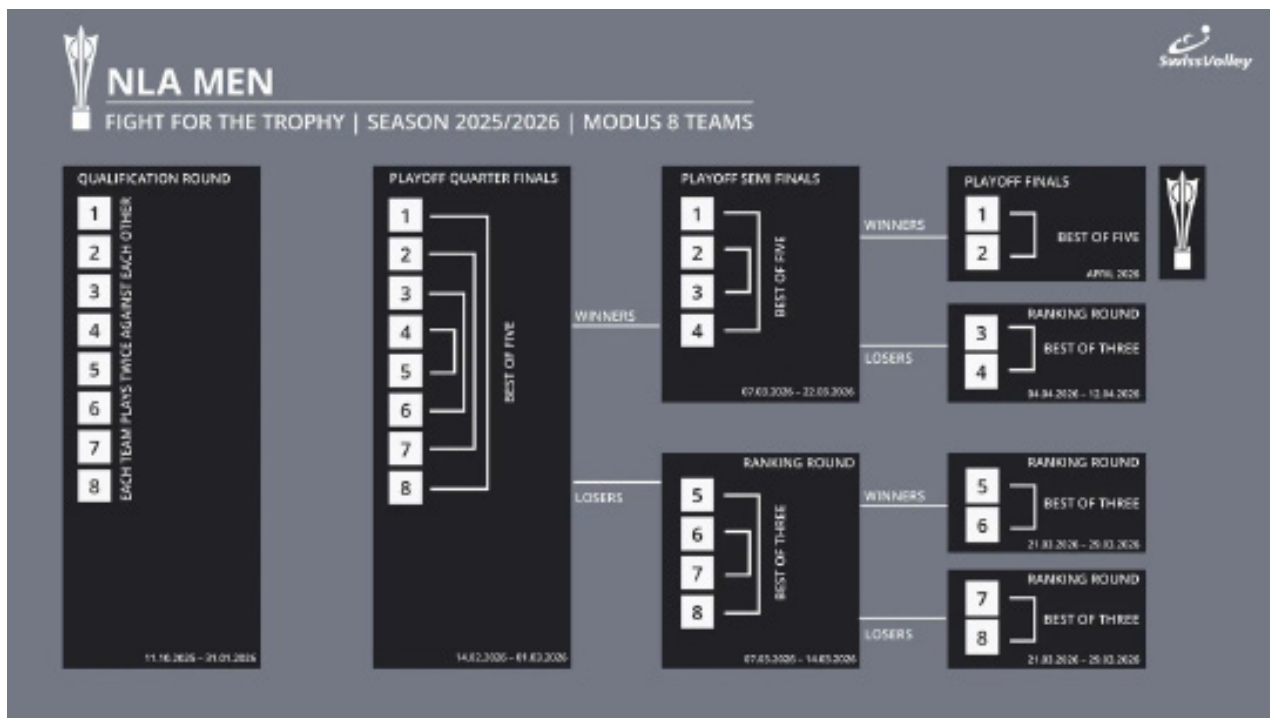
NLA MEN

FIGHT FOR THE TROPHY | SEASON 2025/2026 | MODUS 8 TEAMS

SwissVolley

QUALIFICATION ROUND

1
2
3
4
5
6
7
8

EACH TEAM PLAYS TWICE AGAINST EACH OTHER

11.10.2025 – 21.01.2026

PLAYOFF QUARTER FINALS

1
2
3
4
5
6
7
8

BEST OF FIVE

14.02.2026 – 01.03.2026

WINNERS

LOSERS

PLAYOFF SEMI FINALS

1
2
3
4

BEST OF FIVE

07.03.2026 – 22.03.2026

RANKING ROUND

5
6
7
8

BEST OF THREE

07.03.2026 – 14.03.2026

WINNERS

LOSERS

PLAYOFF FINALS

1
2

BEST OF FIVE

APRIL 2026

RANKING ROUND

3
4

BEST OF THREE

04.04.2026 – 12.04.2026

WINNERS

LOSERS

RANKING ROUND

5
6

BEST OF THREE

21.03.2026 – 29.03.2026

RANKING ROUND

7
8

BEST OF THREE

21.03.2026 – 29.03.2026